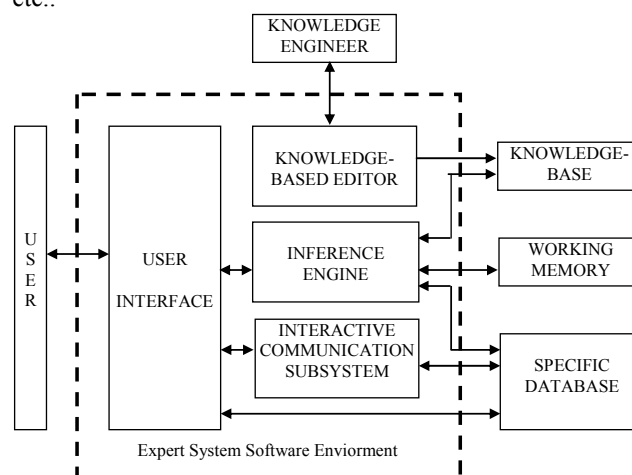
etc.:

KNOWLEDGE ENGINEER

U S E R

USER INTERFACE

KNOWLEDGE-BASED EDITOR

INFERENCE ENGINE

INTERACTIVE COMMUNICATION SUBSYSTEM

KNOWLEDGE-BASE

WORKING MEMORY

SPECIFIC DATABASE

Expert System Software Enviorment